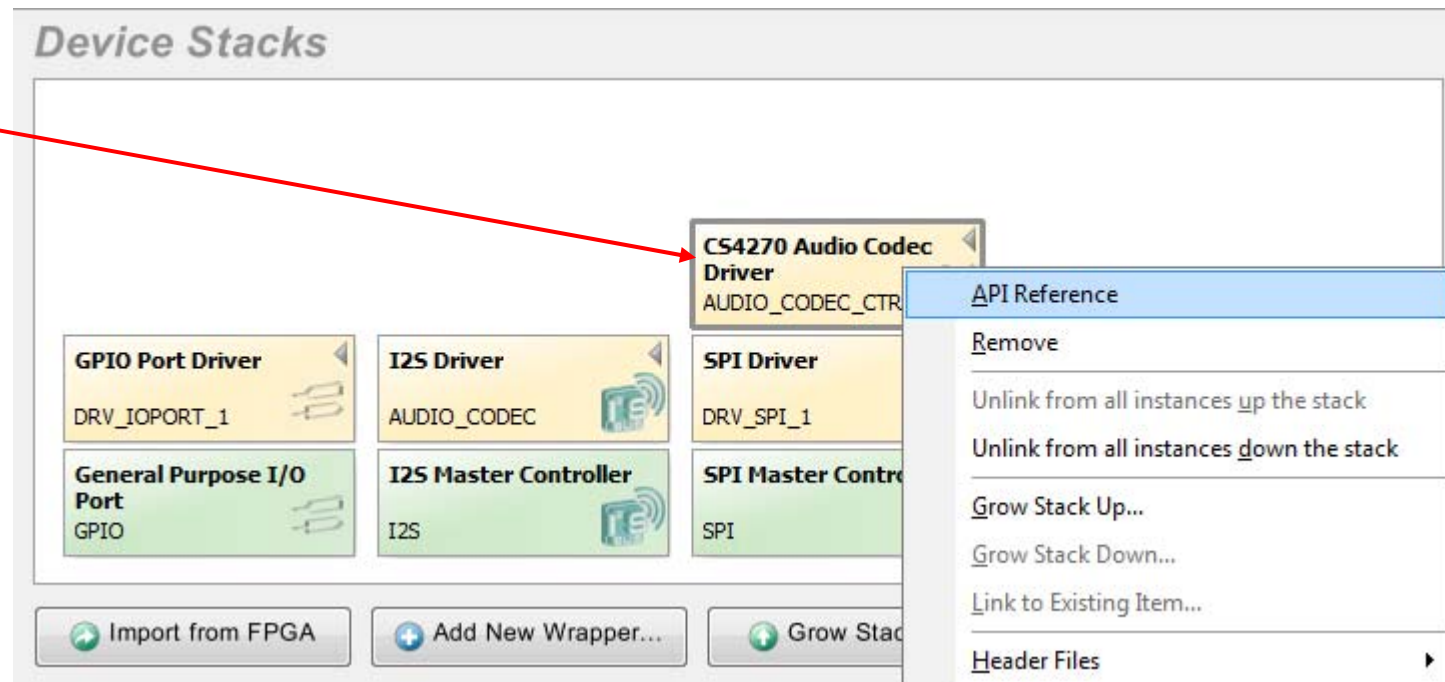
Device Stacks

CS4270 Audio Codec Driver
AUDIO_CODEC_CTR

GPIO Port Driver
DRV_IOPORT_1

I2S Driver
AUDIO_CODEC

SPI Driver
DRV_SPI_1

General Purpose I/O Port
GPIO

I2S Master Controller
I2S

SPI Master Contro
SPI

API Reference
Remove
Unlink from all instances up the stack
Unlink from all instances down the stack
Grow Stack Up...
Grow Stack Down...
Link to Existing Item...
Header Files

Import from FPGA
Add New Wrapper...
Grow Stac